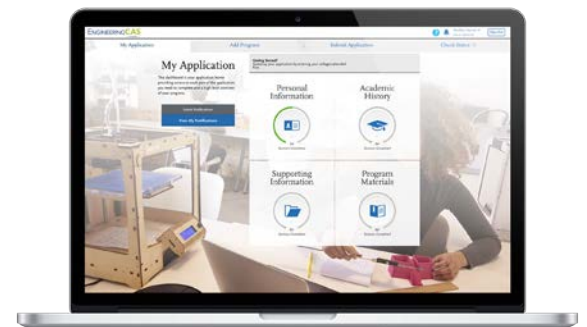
EngineeringCAS

My Application

Add Program

Submit Application

Check Status

My Application

The dashboard is your application home, providing access to each part of the application you need to complete and a high-level overview of your progress.

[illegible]

View My Notifications

Getting Started?

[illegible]

Personal Information

Academic History

Supporting Information

Program Materials

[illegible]